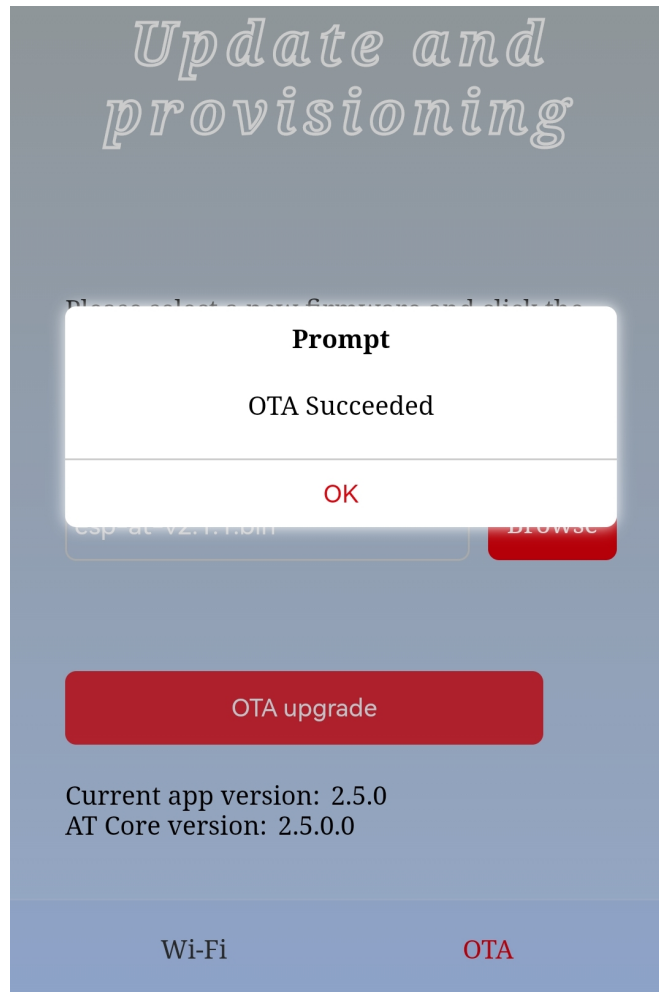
Update and provisioning

Please select a new firmware and click the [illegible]

Prompt

OTA Succeeded

OK

esp-at-v2.1.1.bin

Browse

OTA upgrade

Current app version: 2.5.0
AT Core version: 2.5.0.0

Wi-Fi

OTA